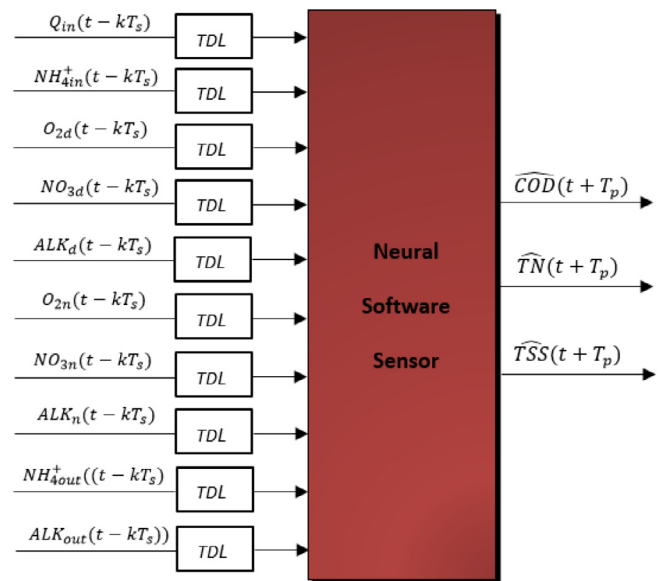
$Q_{in}(t-kT_s)$ TDL

$NH_{4in}^{+}(t-kT_s)$ TDL

$O_{2d}(t-kT_s)$ TDL

$NO_{3d}(t-kT_s)$ TDL

$ALK_d(t-kT_s)$ TDL

$O_{2n}(t-kT_s)$ TDL

$NO_{3n}(t-kT_s)$ TDL

$ALK_n(t-kT_s)$ TDL

$NH_{4out}^{+}((t-kT_s)$ TDL

$ALK_{out}(t-kT_s))$ TDL

Neural Software Sensor

$\widehat{COD}(t+T_p)$

$\widehat{TN}(t+T_p)$

$\widehat{TSS}(t+T_p)$